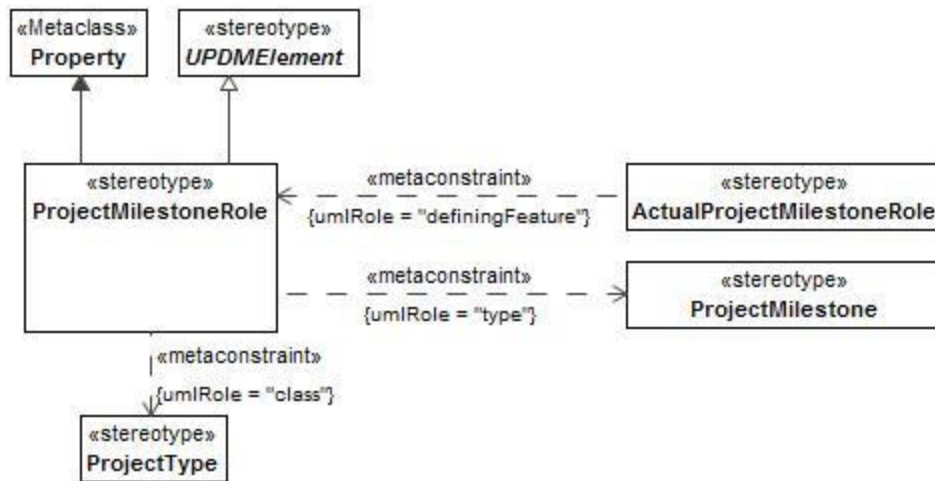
«Metaclass»
Property

«stereotype»
UPDMElement

«stereotype»
ProjectMilestoneRole

«metaconstraint»
{umlRole = "definingFeature"}

«stereotype»
ActualProjectMilestoneRole

«metaconstraint»
{umlRole = "type"}

«stereotype»
ProjectMilestone

«metaconstraint»
{umlRole = "class"}

«stereotype»
ProjectType